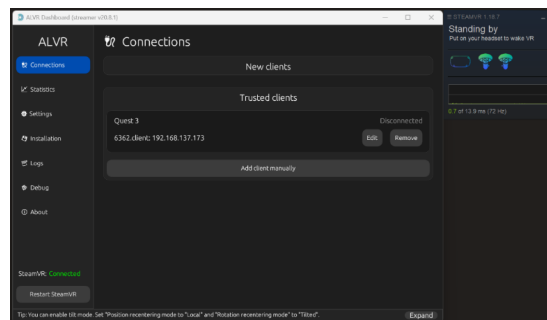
ALVR Dashboard (streamer v20.0.1)

ALVR

Connections

Statistics

Settings

Installation

Logs

Debug

About

SteamVR: Connected

Restart SteamVR

Connections

New clients

Trusted clients

Quest 3

Disconnected

6362.client: 192.168.137.173

Edit

Remove

Add client manually

Tip: You can enable tilt mode. Set "Position recentering mode to "Local" and "Rotation recentering mode" to "Tilted".

Expand

STEAMVR 1.18.7

Standing by

Put on your headset to wake VR

0.7 of 13.9 ms (72 Hz)